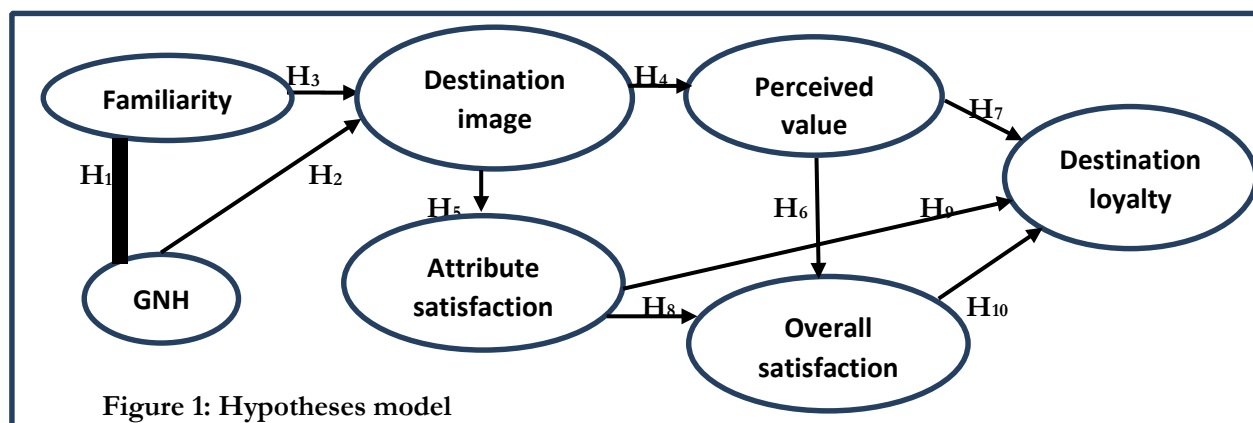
Familiarity

$H_3$

Destination image

$H_4$

Perceived value

$H_7$

Destination loyalty

$H_1$

$H_2$

$H_5$

$H_6$

$H_9$

GNH

Attribute satisfaction

$H_8$

Overall satisfaction

$H_{10}$

Figure 1: Hypotheses model